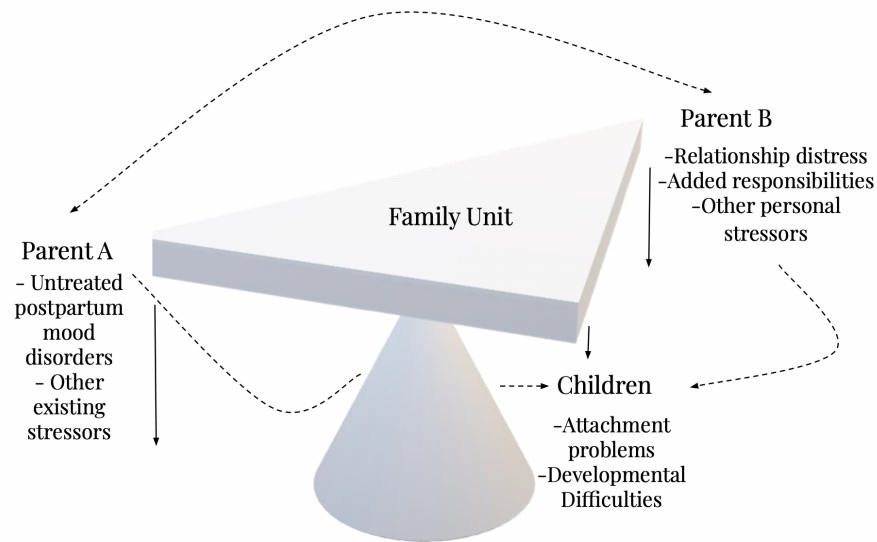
Parent B

-Relationship distress
-Added responsibilities
-Other personal stressors

Family Unit

Parent A

- Untreated postpartum mood disorders
- Other existing stressors

Children

-Attachment problems
-Developmental Difficulties